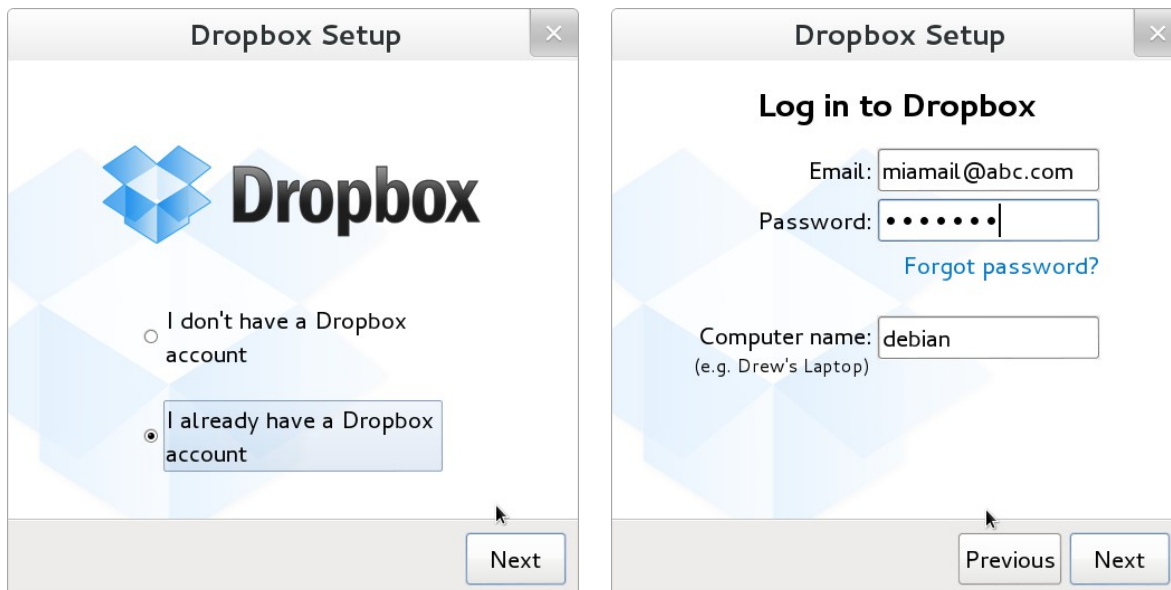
Dropbox Setup

×

Dropbox

I don't have a Dropbox account

I already have a Dropbox account

Next

Dropbox Setup

×

Log in to Dropbox

Email: miamail@abc.com

Password: •••••••

Forgot password?

Computer name: debian
(e.g. Drew's Laptop)

Previous

Next